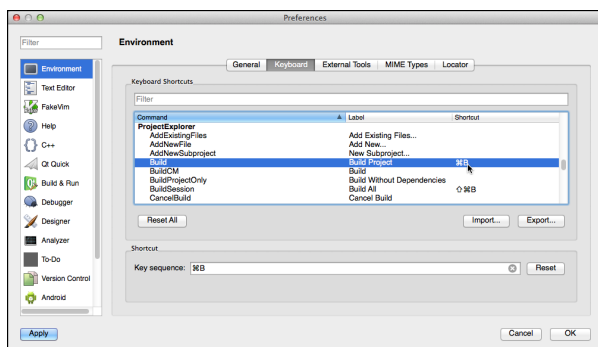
Preferences

Filter

Environment
Text Editor
FakeVim
Help
C++
Qt Quick
Build & Run
Debugger
Designer
Analyzer
To-Do
Version Control
Android

Environment

General | Keyboard | External Tools | MIME Types | Locator

Keyboard Shortcuts

Filter

| Command | Label | Shortcut |
|---|---|---|
| ProjectExplorer | | |
| AddExistingFiles | Add Existing Files... | |
| AddNewFile | Add New... | |
| AddNewSubproject | New Subproject... | |
| Build | Build Project | ⌘B |
| BuildCM | Build | |
| BuildProjectOnly | Build Without Dependencies | |
| BuildSession | Build All | ⇧⌘B |
| CancelBuild | Cancel Build | |

Reset All

Import...

Export...

Shortcut

Key sequence: ⌘B

Reset

Apply

Cancel

OK